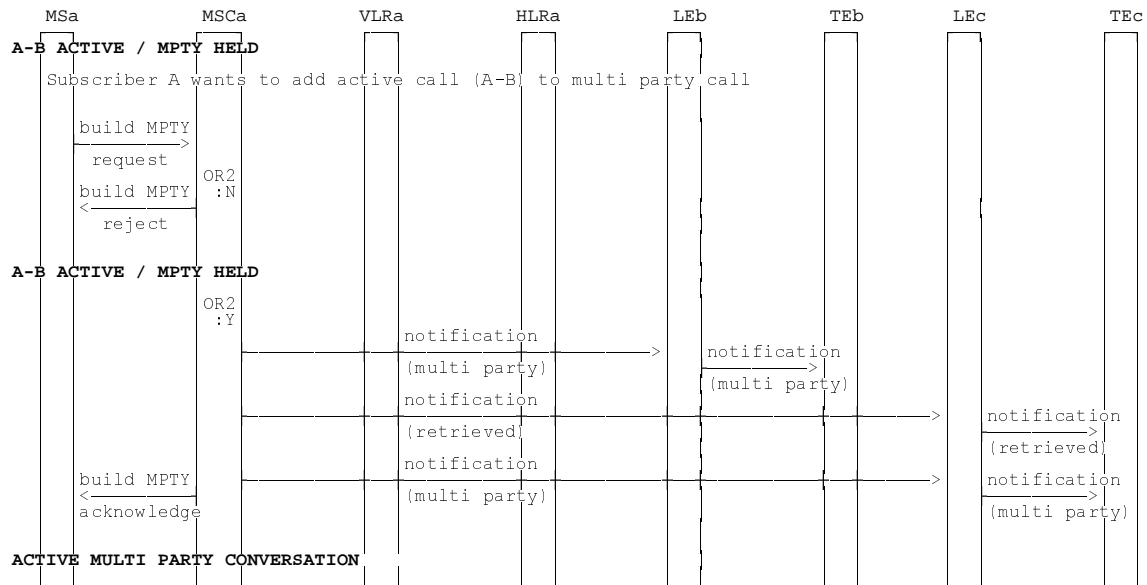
MSa MSCa VLRa HLRa LEb TEb LEc TEc

A-B ACTIVE / MPTY HELD

Subscriber A wants to add active call (A-B) to multi party call

build MPTY
request

OR2
:N

build MPTY
reject

A-B ACTIVE / MPTY HELD

OR2
:Y

notification
(multi party)

notification
(multi party)

notification
(retrieved)

notification
(retrieved)

build MPTY
acknowledge

notification
(multi party)

notification
(multi party)

ACTIVE MULTI PARTY CONVERSATION